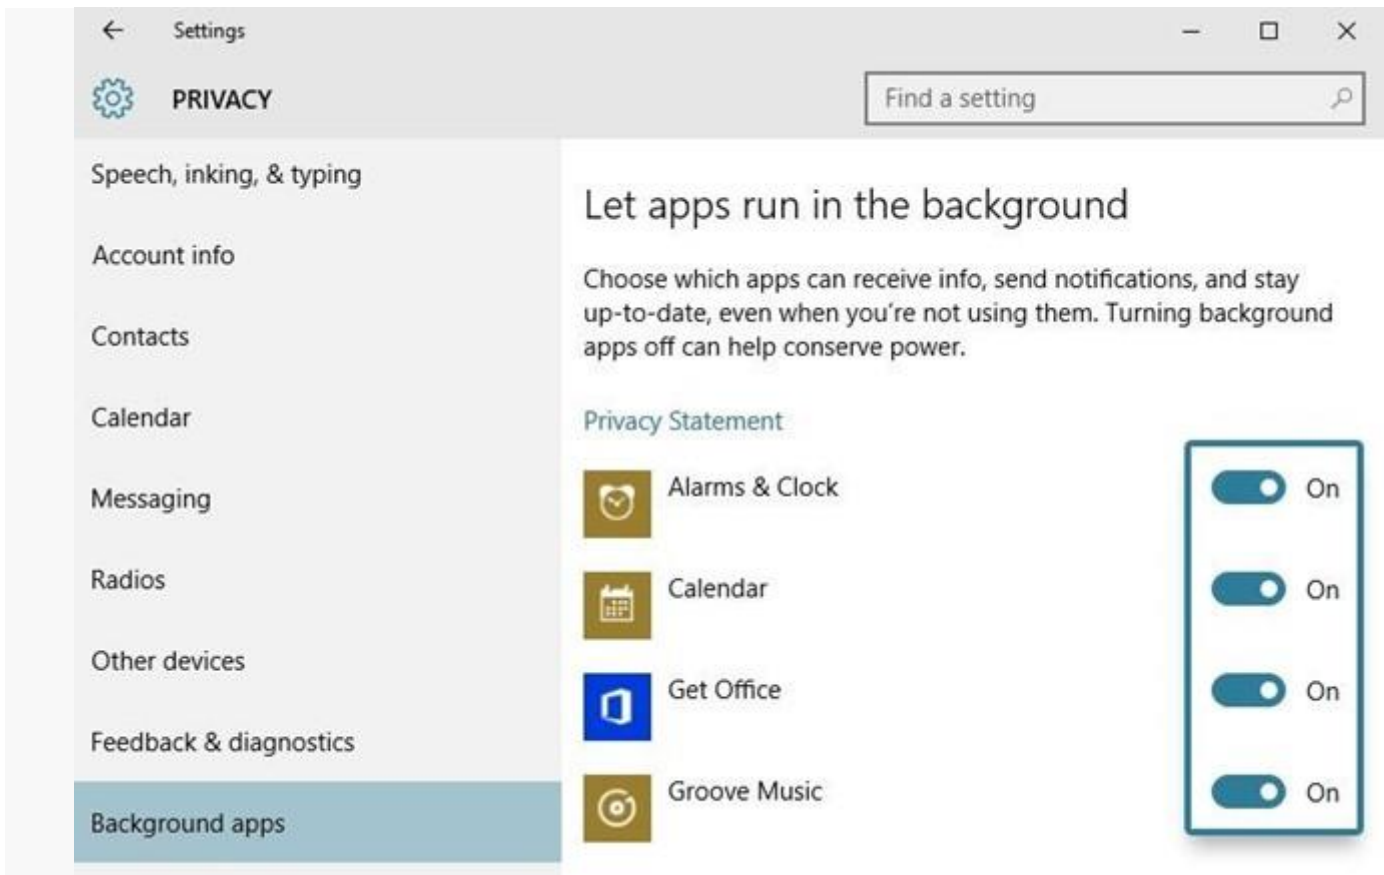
Settings

PRIVACY

Find a setting

Speech, inking, & typing

Account info

Contacts

Calendar

Messaging

Radios

Other devices

Feedback & diagnostics

Background apps

Let apps run in the background

Choose which apps can receive info, send notifications, and stay up-to-date, even when you're not using them. Turning background apps off can help conserve power.

Privacy Statement

Alarms & Clock On

Calendar On

Get Office On

Groove Music On